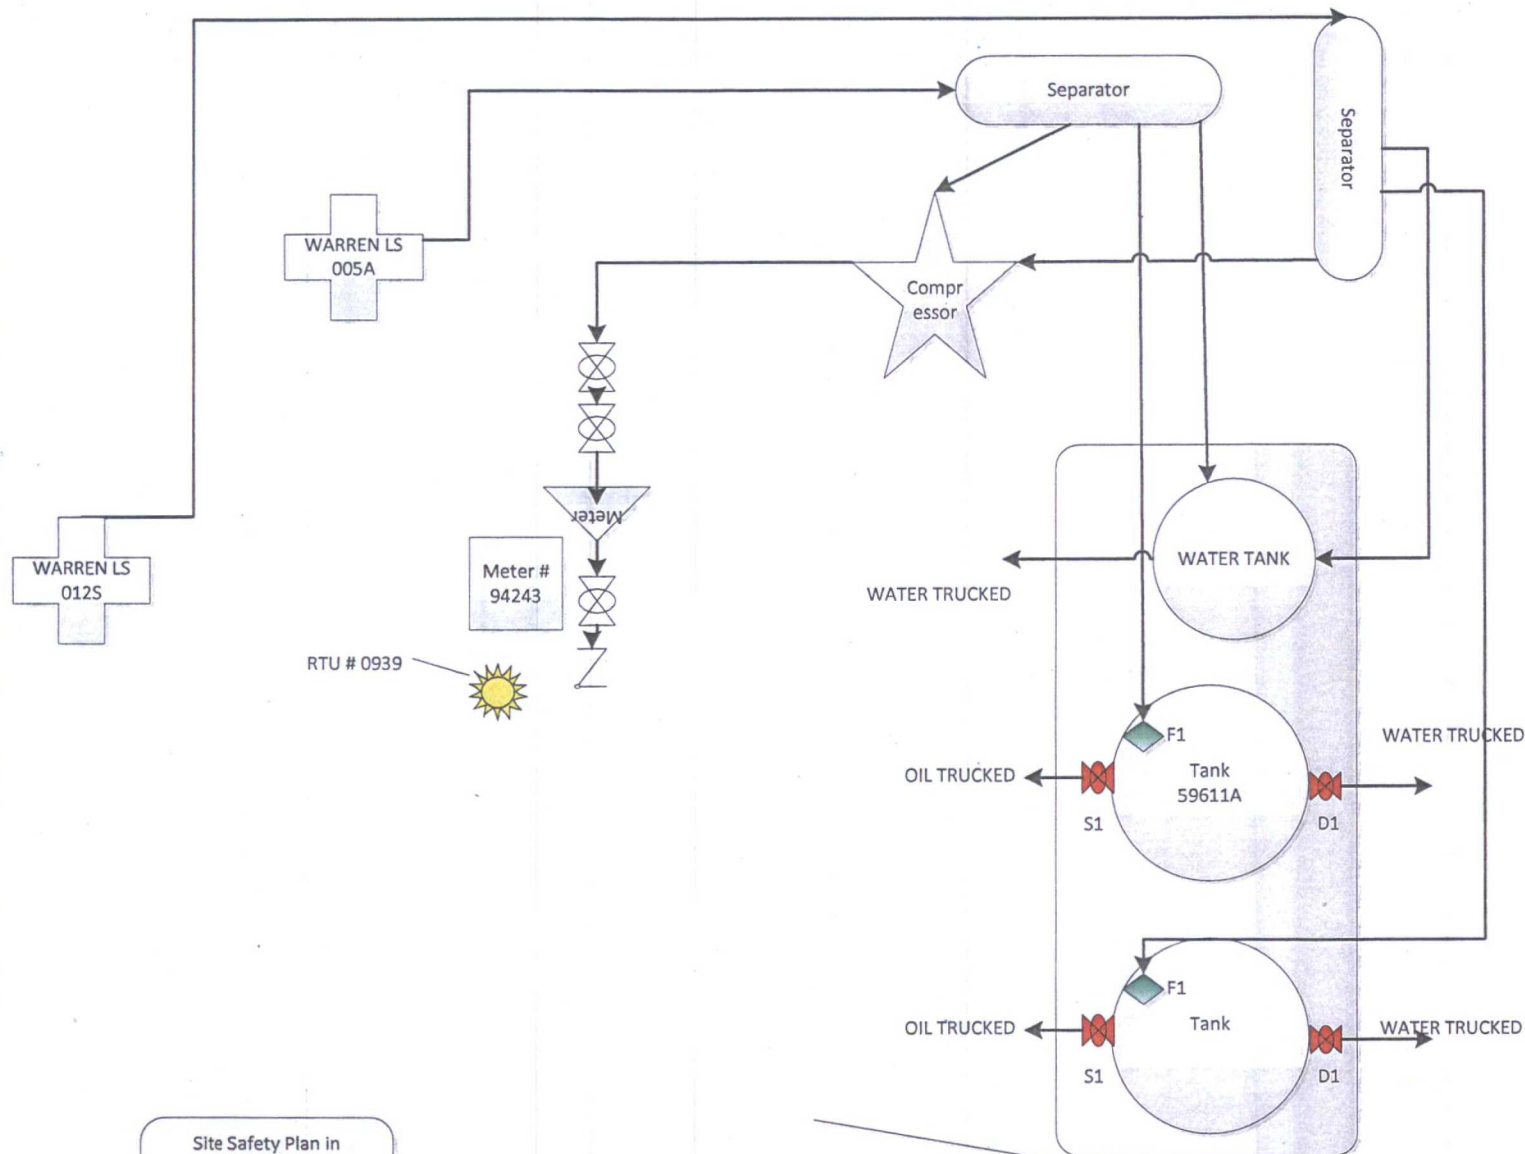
Separator

Separator

WARREN LS 005A

Compr essor

WARREN LS 012S

Meter

Meter # 94243

RTU # 0939

WATER TANK

WATER TRUCKED

F1

Tank 59611A

OIL TRUCKED

WATER TRUCKED

S1

D1

F1

Tank

OIL TRUCKED

WATER TRUCKED

S1

D1

Site Safety Plan in